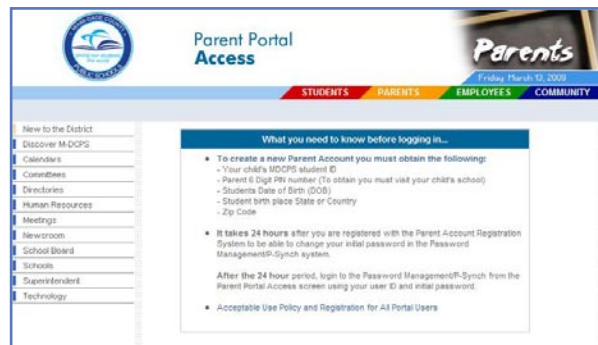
MIAMI-DADE COUNTY PUBLIC SCHOOLS
giving our students the world

Parent Portal
Access

Parents
Friday, March 13, 2009

STUDENTS PARENTS EMPLOYEES COMMUNITY

New to the District
Discover M-DCPS
Calendars
Committees
Directories
Human Resources
Meetings
Newsroom
School Board
Schools
Superintendent
Technology

What you need to know before logging in...

• To create a new Parent Account you must obtain the following:
- Your child's MDCPS student ID
- Parent 6 Digit PIN number (To obtain you must visit your child's school)
- Students Date of Birth (DOB)
- Student birth place State or Country
- Zip Code

• It takes 24 hours after you are registered with the Parent Account Registration System to be able to change your initial password in the Password Management/P-Synch system.

After the 24 hour period, login to the Password Management/P-Synch from the Parent Portal Access screen using your user ID and initial password.

• Acceptable Use Policy and Registration for All Portal Users